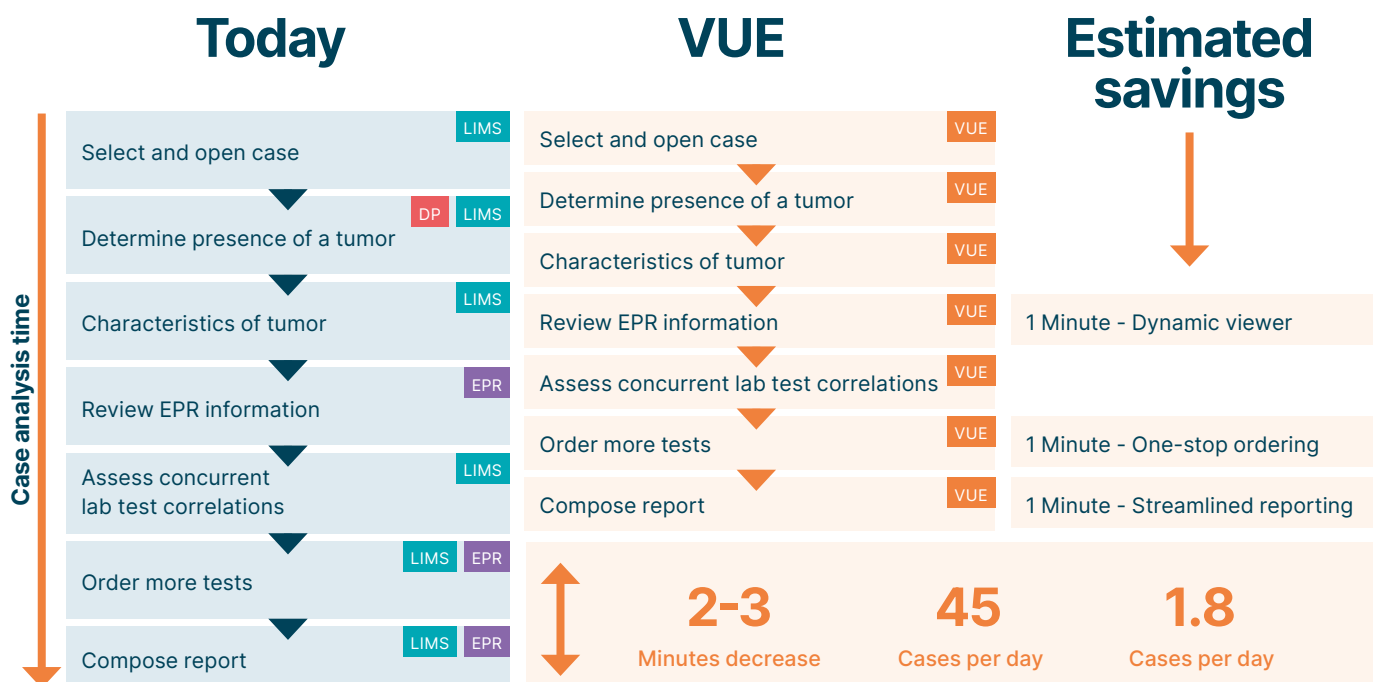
Today

VUE

Estimated savings

Case analysis time

LIMS
Select and open case

DP LIMS
Determine presence of a tumor

LIMS
Characteristics of tumor

EPR
Review EPR information

LIMS
Assess concurrent lab test correlations

LIMS EPR
Order more tests

LIMS EPR
Compose report

VUE
Select and open case

VUE
Determine presence of a tumor

VUE
Characteristics of tumor

VUE
Review EPR information

VUE
Assess concurrent lab test correlations

VUE
Order more tests

VUE
Compose report

1 Minute - Dynamic viewer

1 Minute - One-stop ordering

1 Minute - Streamlined reporting

2-3
Minutes decrease

45
Cases per day

1.8
Cases per day